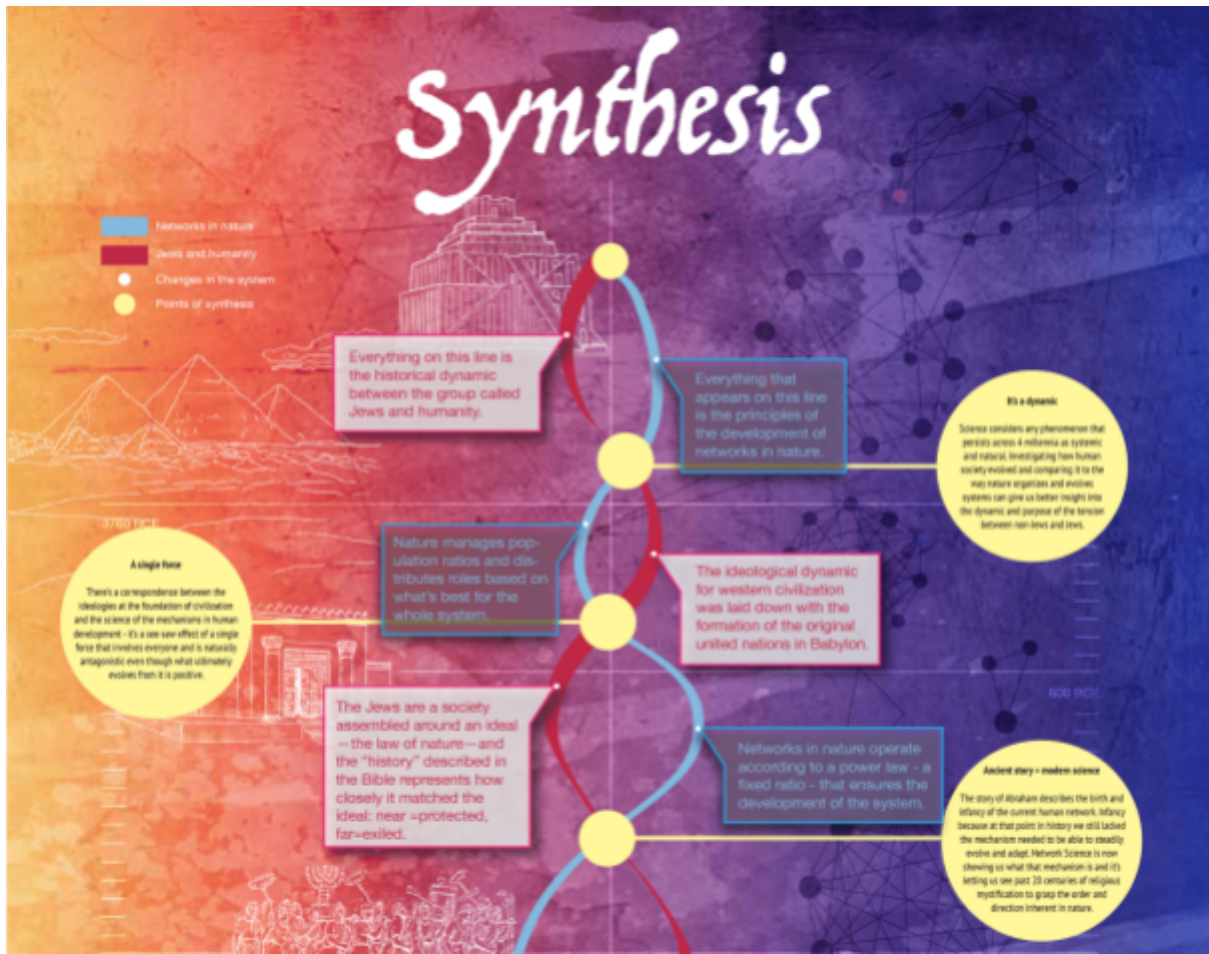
Synthesis

Networks in nature
Jews and humanity
Changes in the system
Points of synthesis

Everything on this line is the historical dynamic between the group called Jews and humanity.

Everything that appears on this line is the principles of the development of networks in nature.

It's a dynamic

Science considers any phenomenon that persists across 4 millennia as systemic and natural. Investigating how human society evolved and comparing it to the way nature organizes and evolves systems can give us better insight into the dynamic and purpose of the tension between non-Jews and Jews.

3760 BCE

A single force

There's a correspondence between the ideologies at the foundation of civilization and the science of the mechanisms in human development - it's a see-saw effect of a single force that involves everyone and is naturally antagonistic even though what ultimately evolves from it is positive.

Nature manages population ratios and distributes roles based on what's best for the whole system.

The ideological dynamic for western civilization was laid down with the formation of the original united nations in Babylon.

600 BCE

The Jews are a society assembled around an ideal —the law of nature—and the "history" described in the Bible represents how closely it matched the ideal: near =protected, far=exiled.

Networks in nature operate according to a power law - a fixed ratio - that ensures the development of the system.

Ancient story = modern science

The story of Abraham describes the birth and infancy of the current human network. Infancy because at that point in history we still lacked the mechanism needed to be able to steadily evolve and adapt. Network Science is now showing us what that mechanism is and it's letting us see past 20 centuries of religious mystification to grasp the order and direction inherent in nature.